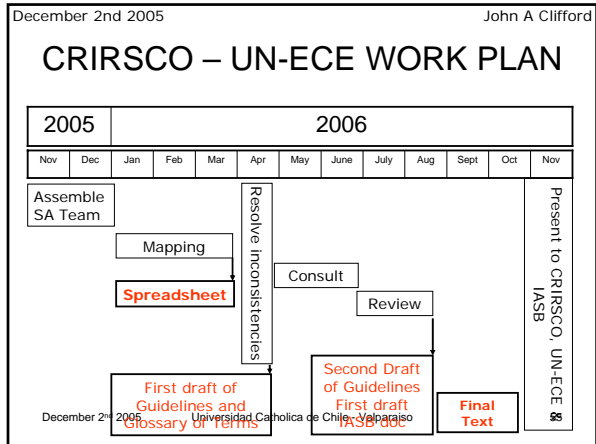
December 2nd 2005 John A Clifford

CRIRSCO – UN-ECE WORK PLAN

| 2005 | | 2006 | | | | | | | | | | |
|---|---|---|---|---|---|---|---|---|---|---|---|---|
| Nov | Dec | Jan | Feb | Mar | Apr | May | June | July | Aug | Sept | Oct | Nov |

Assemble SA Team

Mapping

Spreadsheet

Resolve inconsistencies

Consult

Review

Present to CRIRSCO, UN-ECE IASB

First draft of Guidelines and Glossary of Terms

Second Draft of Guidelines First draft IASB doc

Final Text

December $2^{nd}$ 2005 Universidad Catholica de Chile - Valparaiso 55